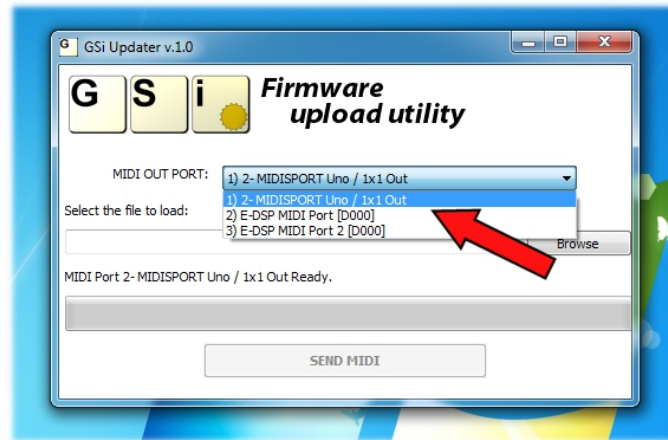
G GSi Updater v.1.0

G S i

Firmware upload utility

MIDI OUT PORT: 1) 2- MIDISPORT Uno / 1x1 Out

1) 2- MIDISPORT Uno / 1x1 Out
2) E-DSP MIDI Port [D000]
3) E-DSP MIDI Port 2 [D000]

Select the file to load:

Browse

MIDI Port 2- MIDISPORT Uno / 1x1 Out Ready.

SEND MIDI